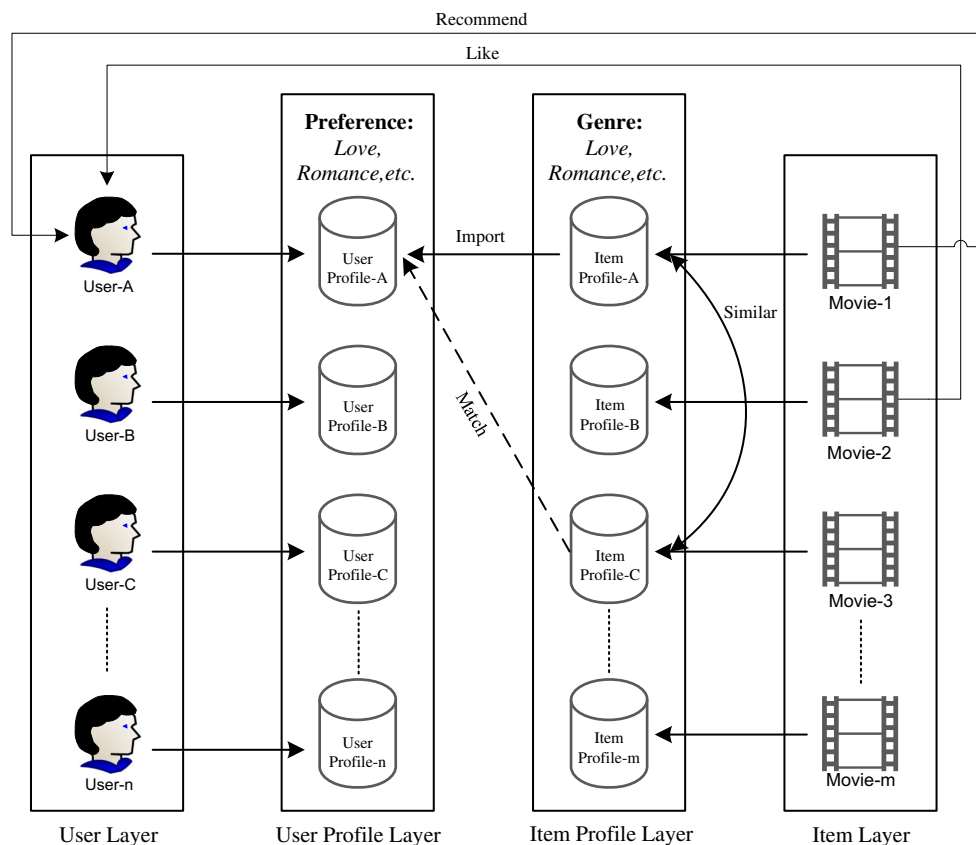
Recommend

Like

User-A

User-B

User-C

User-n

User Layer

**Preference:**
*Love, Romance,etc.*

User Profile-A

User Profile-B

User Profile-C

User Profile-n

User Profile Layer

Import

Match

**Genre:**
*Love, Romance,etc.*

Item Profile-A

Item Profile-B

Item Profile-C

Item Profile-m

Item Profile Layer

Similar

Movie-1

Movie-2

Movie-3

Movie-m

Item Layer